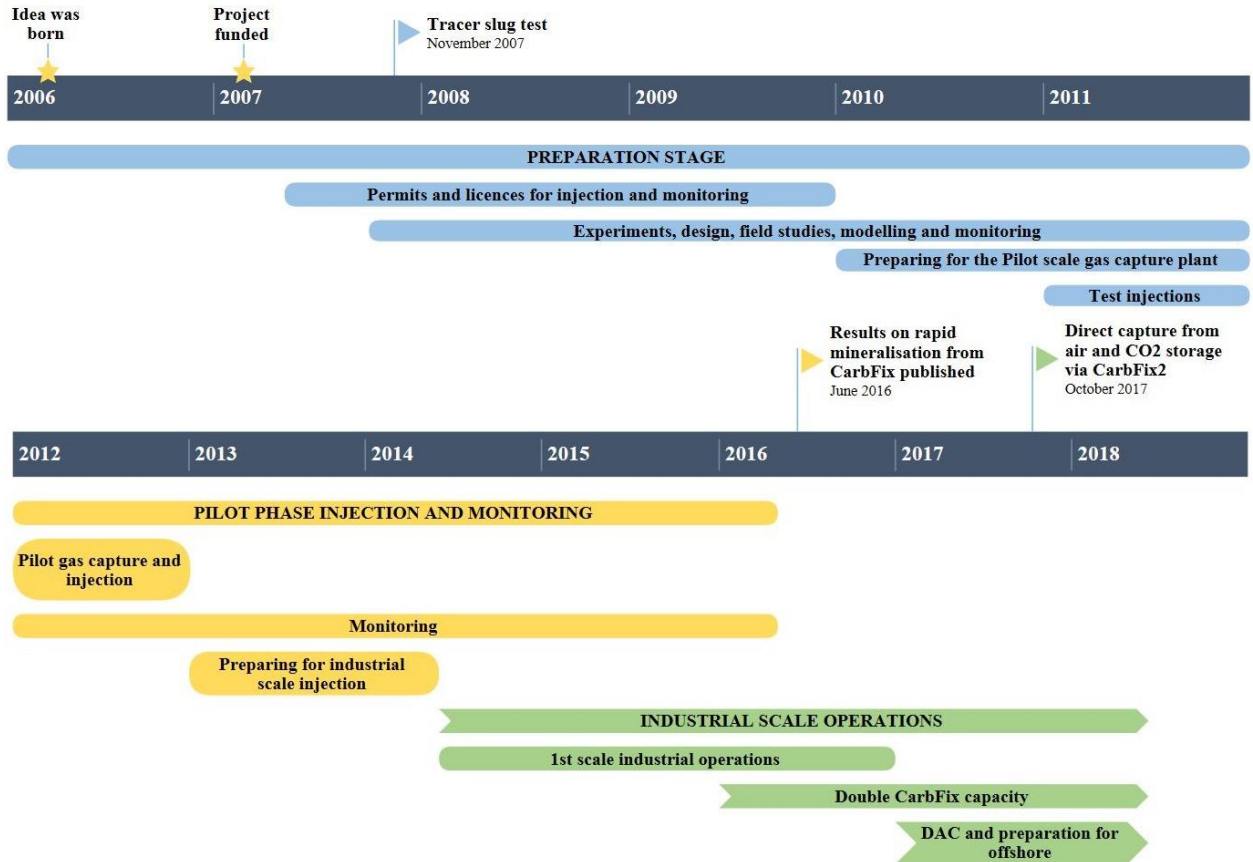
Idea was born

Project funded

Tracer slug test
November 2007

2006 2007 2008 2009 2010 2011

PREPARATION STAGE

Permits and licences for injection and monitoring

Experiments, design, field studies, modelling and monitoring

Preparing for the Pilot scale gas capture plant

Test injections

Results on rapid mineralisation from CarbFix published
June 2016

Direct capture from air and CO2 storage via CarbFix2
October 2017

2012 2013 2014 2015 2016 2017 2018

PILOT PHASE INJECTION AND MONITORING

Pilot gas capture and injection

Monitoring

Preparing for industrial scale injection

INDUSTRIAL SCALE OPERATIONS

1st scale industrial operations

Double CarbFix capacity

DAC and preparation for offshore